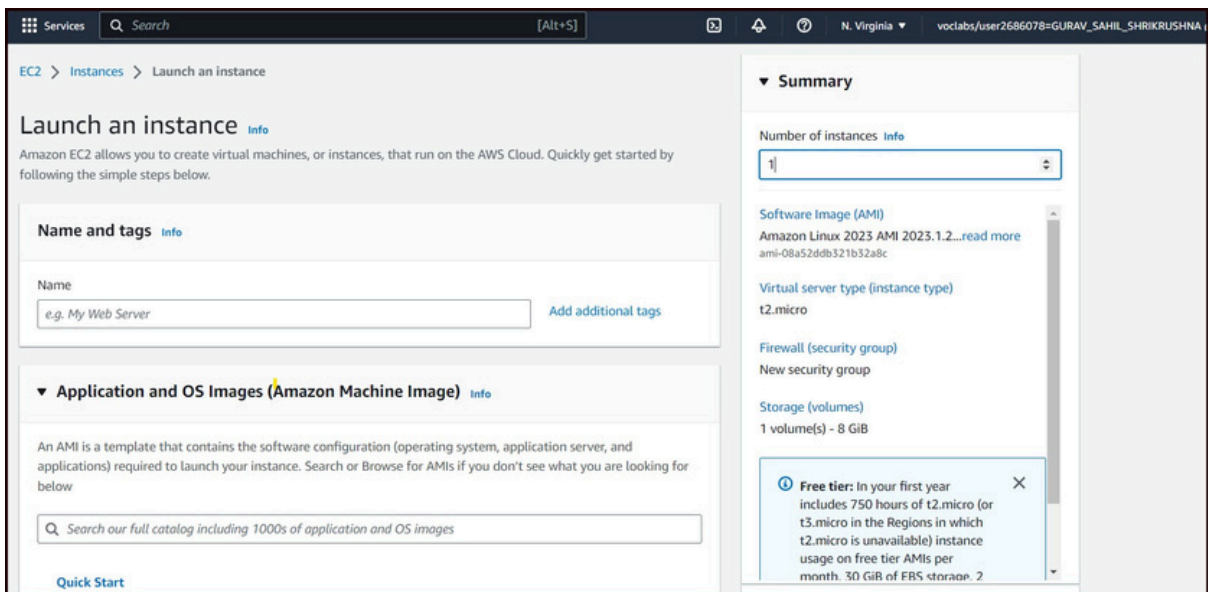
Services Search [Alt+S] N. Virginia ▼ voclabs/user2686078=GURAV_SAHIL_SHRIKRUSHNA

EC2 > Instances > Launch an instance

Launch an instance Info

Amazon EC2 allows you to create virtual machines, or instances, that run on the AWS Cloud. Quickly get started by following the simple steps below.

Name and tags Info

Name

e.g. My Web Server

Add additional tags

▼ Application and OS Images (Amazon Machine Image) Info

An AMI is a template that contains the software configuration (operating system, application server, and applications) required to launch your instance. Search or Browse for AMIs if you don't see what you are looking for below

Search our full catalog including 1000s of application and OS images

Quick Start

▼ Summary

Number of instances Info

1

Software Image (AMI)

Amazon Linux 2023 AMI 2023.1.2...read more

ami-08a52ddb321b32a8c

Virtual server type (instance type)

t2.micro

Firewall (security group)

New security group

Storage (volumes)

1 volume(s) - 8 GiB

Free tier: In your first year includes 750 hours of t2.micro (or t3.micro in the Regions in which t2.micro is unavailable) instance usage on free tier AMIs per month, 30 GiB of EBS storage, 2